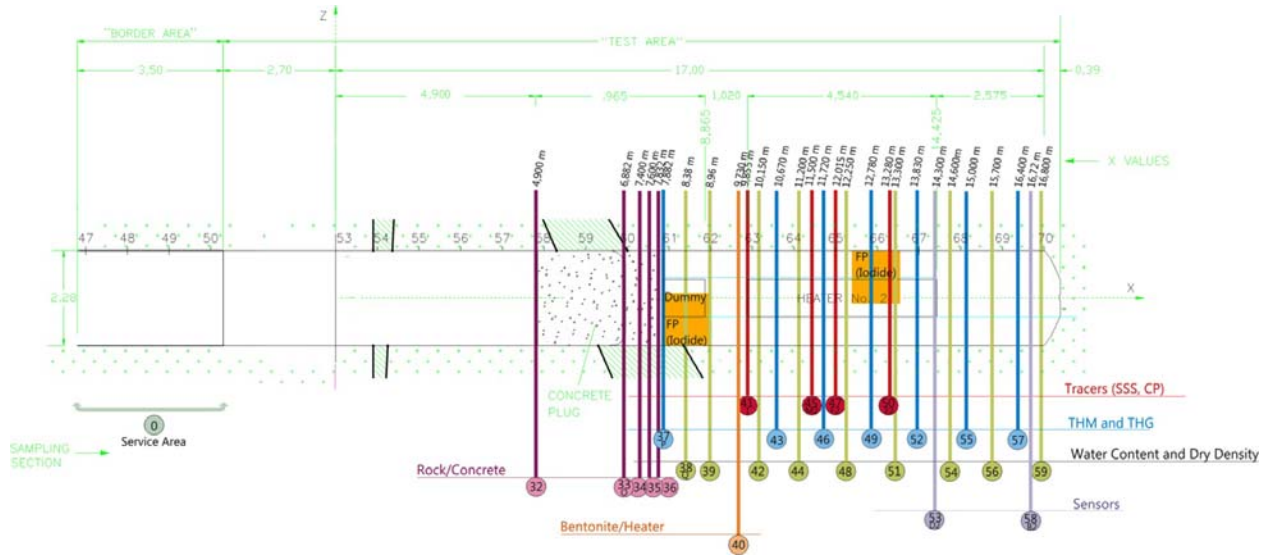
Z

"BORDER AREA"

"TEST AREA"

3,50

2,70

17,00

0,39

4,900

,965

1,020

4,540

2,575

8,865

14,425

X VALUES

4,900 m
6,882 m
7,400 m
7,600 m
7,800 m
7,882 m
8,38 m
8,96 m
9,730 m
9,855 m
10,150 m
10,670 m
11,200 m
11,500 m
11,720 m
12,015 m
12,250 m
12,780 m
13,280 m
13,300 m
13,830 m
14,300 m
14,600 m
15,000 m
15,700 m
16,400 m
16,72 m
16,800 m

47
48'
49'
50'
53
54
55'
56'
57'
58
59
60
61'
62'
63'
64'
65
66'
67'
68'
69'
70'

2,28

Dummy

FP (Iodide)

HEATER No 2

FP (Iodide)

X

CONCRETE PLUG

Tracers (SSS, CP)

THM and THG

Water Content and Dry Density

Sensors

Rock/Concrete

Bentonite/Heater

SAMPLING SECTION

0
Service Area

32
33
34
35
36
37
38
39
40
41
42
43
44
45
46
47
48
49
50
51
52
53
54
55
56
57
58
59